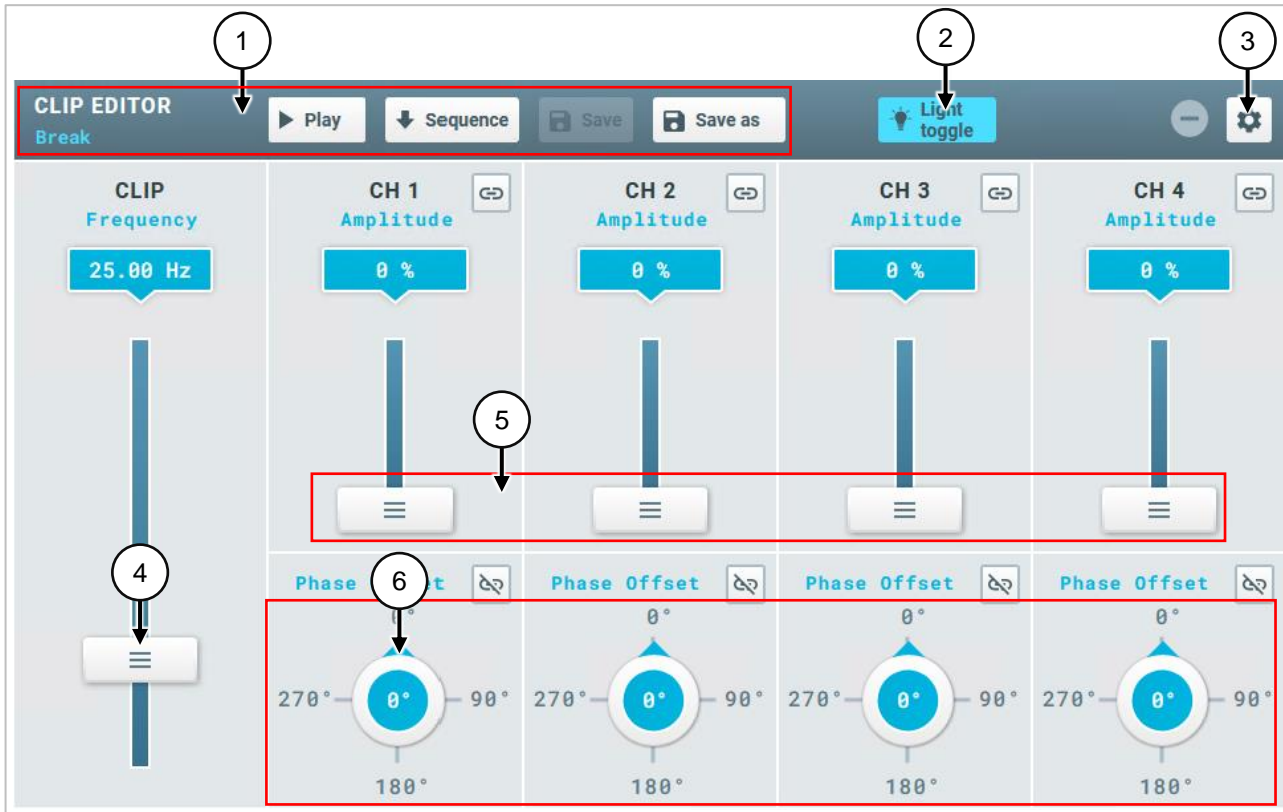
1 2 3

CLIP EDITOR
Break
Play
Sequence
Save
Save as
Light toggle

CLIP
Frequency
25.00 Hz

CH 1
Amplitude
0 %

CH 2
Amplitude
0 %

CH 3
Amplitude
0 %

CH 4
Amplitude
0 %

5

4

Phase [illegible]set
6
0°
270°
0°
90°
180°

Phase Offset
0°
270°
0°
90°
180°

Phase Offset
0°
270°
0°
90°
180°

Phase Offset
0°
270°
0°
90°
180°